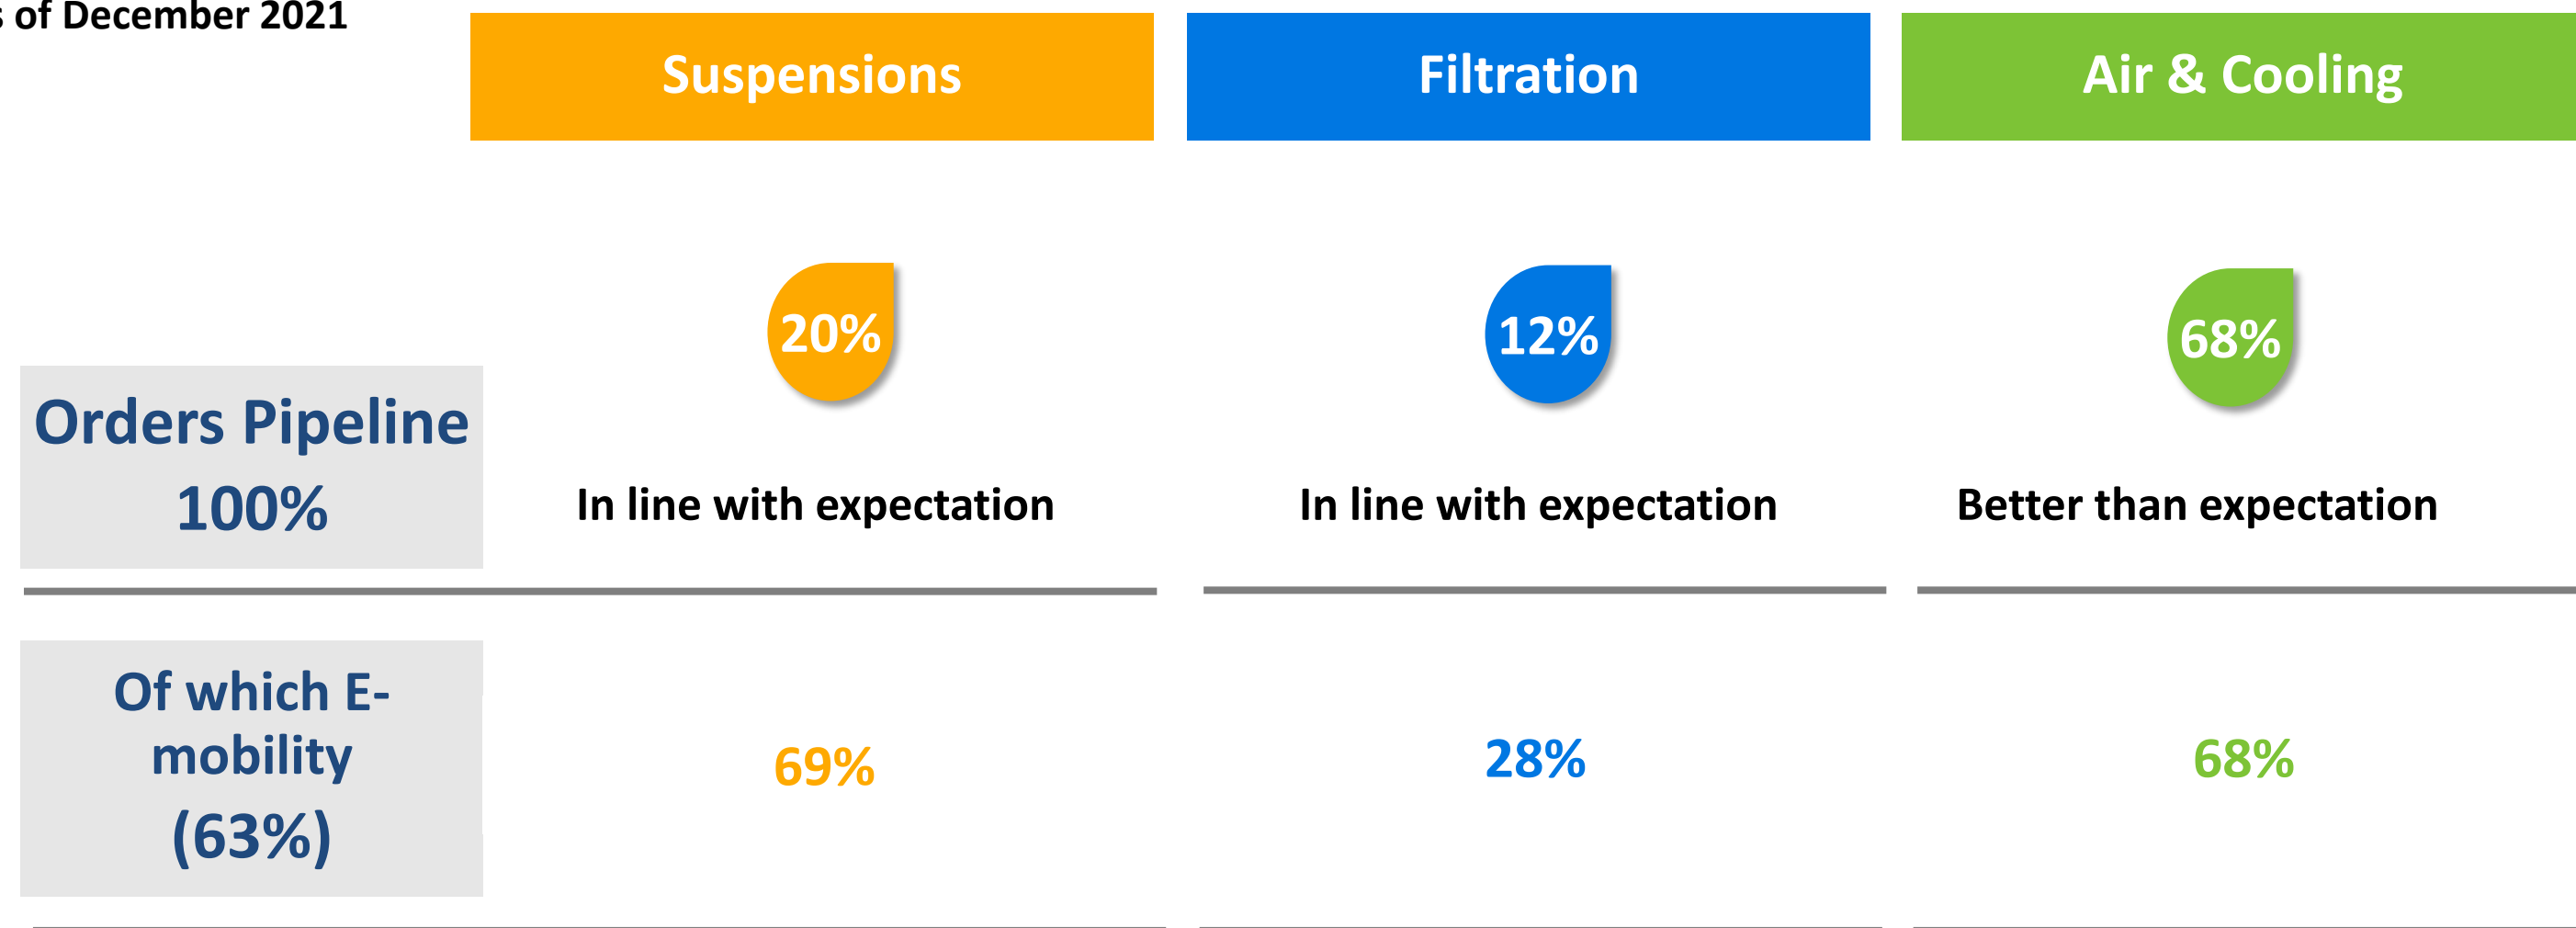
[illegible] of December 2021

| | Suspensions | Filtration | Air & Cooling |
|---|---|---|---|
| Orders Pipeline 100% | 20% In line with expectation | 12% In line with expectation | 68% Better than expectation |
| Of which E-mobility (63%) | 69% | 28% | 68% |